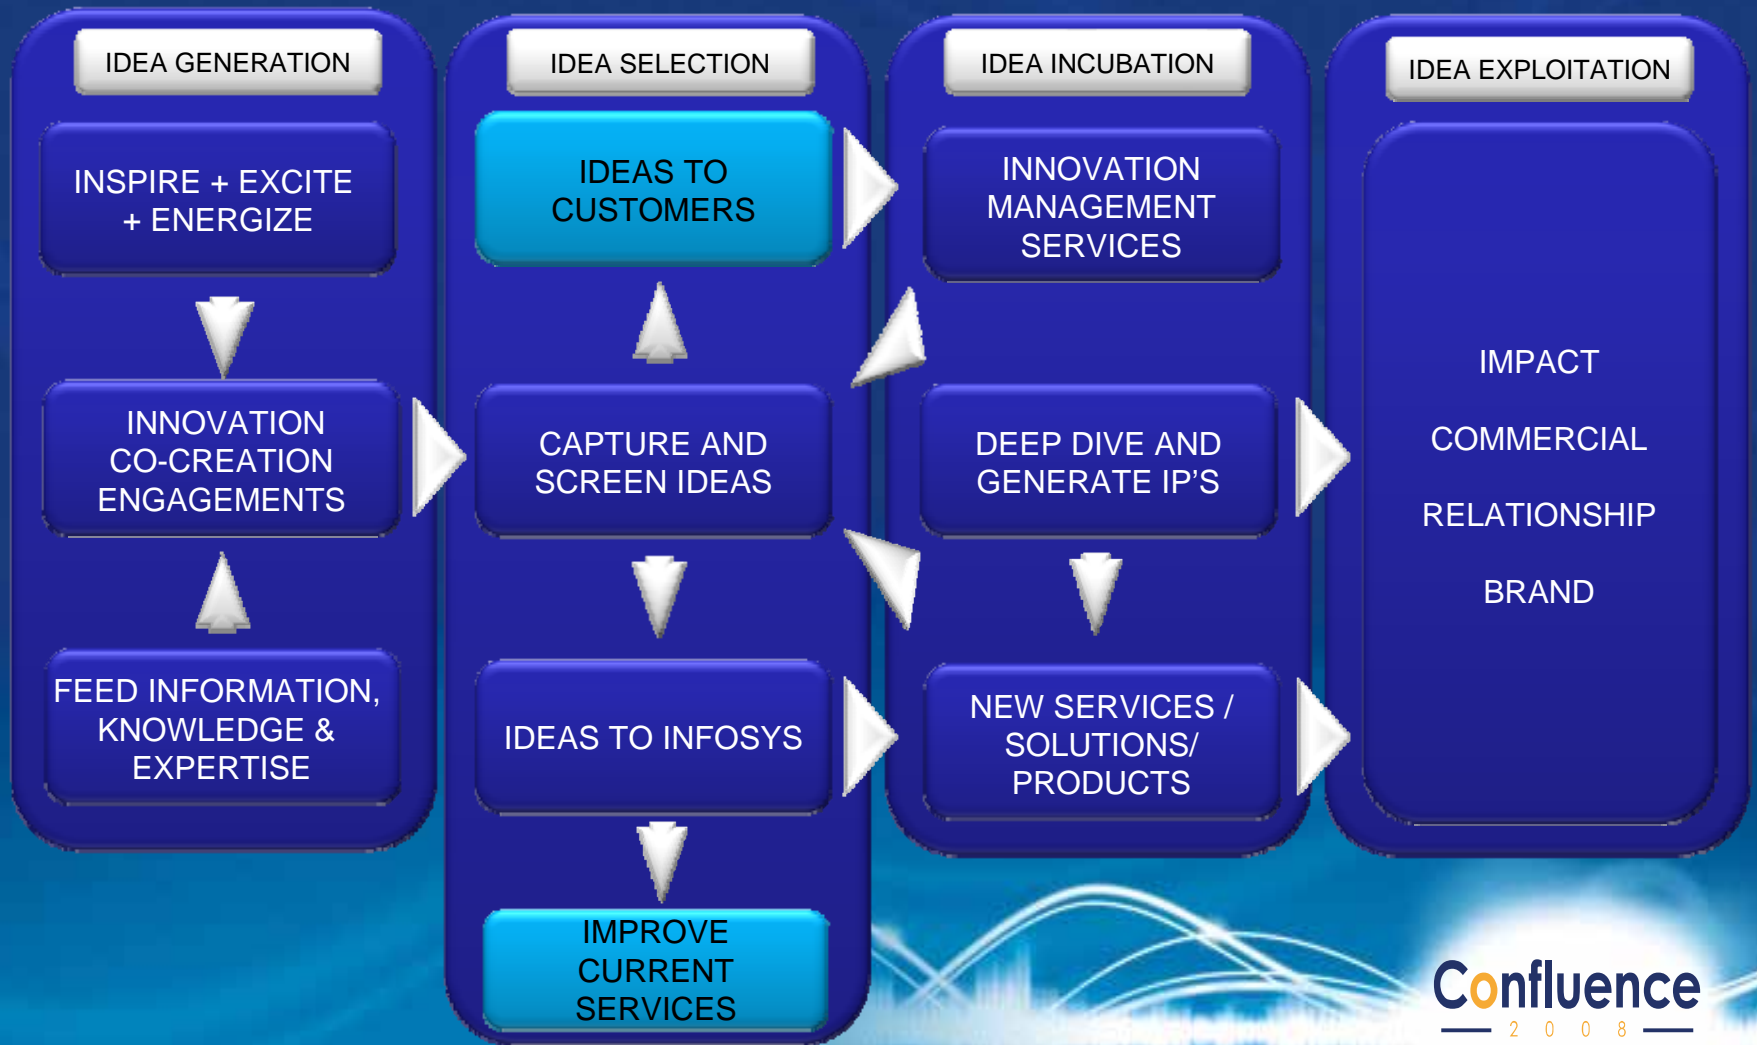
IDEA GENERATION

INSPIRE + EXCITE + ENERGIZE

INNOVATION CO-CREATION ENGAGEMENTS

FEED INFORMATION, KNOWLEDGE & EXPERTISE

IDEA SELECTION

IDEAS TO CUSTOMERS

CAPTURE AND SCREEN IDEAS

IDEAS TO INFOSYS

IMPROVE CURRENT SERVICES

IDEA INCUBATION

INNOVATION MANAGEMENT SERVICES

DEEP DIVE AND GENERATE IP'S

NEW SERVICES / SOLUTIONS/ PRODUCTS

IDEA EXPLOITATION

IMPACT

COMMERCIAL

RELATIONSHIP

BRAND

Confluence
2 0 0 8